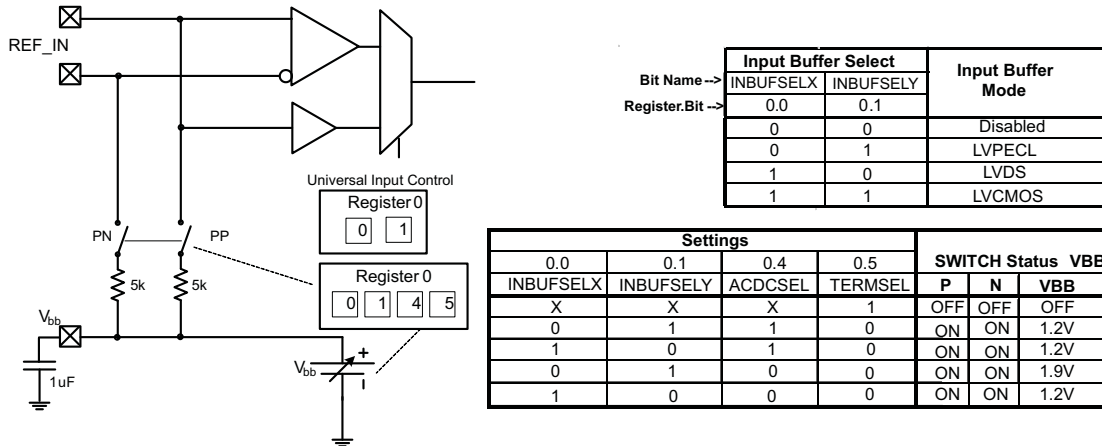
REF_IN

Universal Input Control

Register 0

0 1

PN PP

5k 5k

Register 0

0 1 4 5

$V_{bb}$

1uF

$V_{bb}$

+

Bit Name -->

Register.Bit -->

| Input Buffer Select | | Input Buffer Mode |
|---|---|---|
| INBUFSELX | INBUFSELY | |
| 0.0 | 0.1 | |
| 0 | 0 | Disabled |
| 0 | 1 | LVPECL |
| 1 | 0 | LVDS |
| 1 | 1 | LVCMOS |

| Settings | | | | SWITCH Status VBB | | |
|---|---|---|---|---|---|---|
| 0.0 | 0.1 | 0.4 | 0.5 | | | |
| INBUFSELX | INBUFSELY | ACDCSEL | TERMSEL | P | N | VBB |
| X | X | X | 1 | OFF | OFF | OFF |
| 0 | 1 | 1 | 0 | ON | ON | 1.2V |
| 1 | 0 | 1 | 0 | ON | ON | 1.2V |
| 0 | 1 | 0 | 0 | ON | ON | 1.9V |
| 1 | 0 | 0 | 0 | ON | ON | 1.2V |